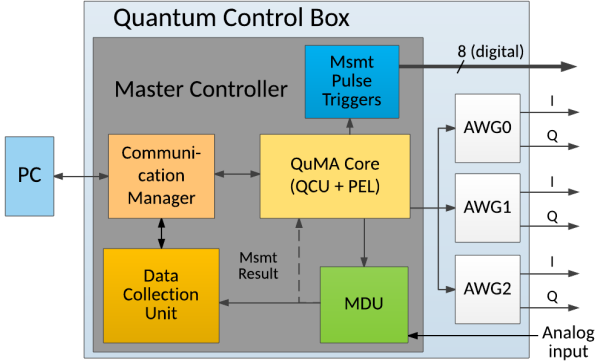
Quantum Control Box

Master Controller

Msmt Pulse Triggers

8 (digital)

PC

Communication Manager

QuMA Core (QCU + PEL)

AWG0

I

Q

AWG1

I

Q

AWG2

I

Q

Msmt Result

Data Collection Unit

MDU

Analog input